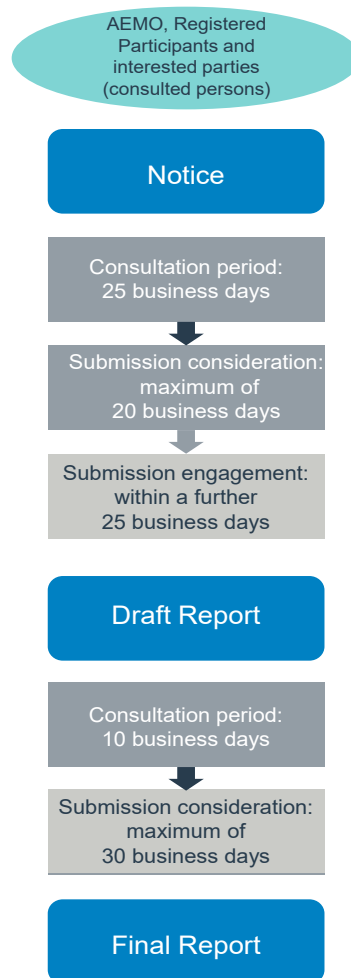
AEMO, Registered Participants and interested parties (consulted persons)

Notice

Consultation period: 25 business days

Submission consideration: maximum of 20 business days

Submission engagement: within a further 25 business days

Draft Report

Consultation period: 10 business days

Submission consideration: maximum of 30 business days

Final Report